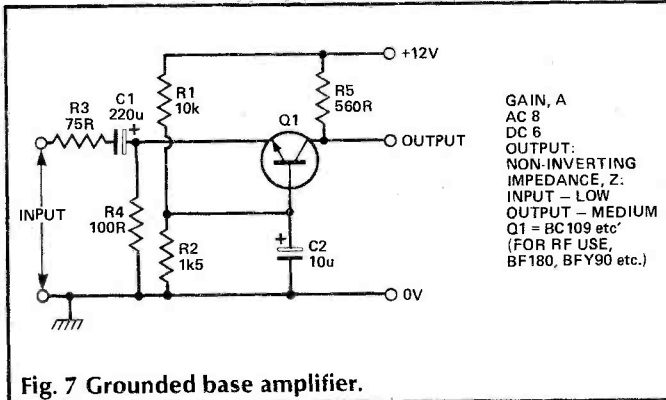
+12V

R1
10k

R5
560R

R3
75R

C1
220u
+

Q1

OUTPUT

INPUT

R4
100R

R2
1k5

+
C2
10u

0V

GAIN, A
AC 8
DC 6
OUTPUT:
NON-INVERTING
IMPEDANCE, Z:
INPUT – LOW
OUTPUT – MEDIUM
Q1 = BC109 etc'
(FOR RF USE,
BF180, BFY90 etc.)

Fig. 7 Grounded base amplifier.